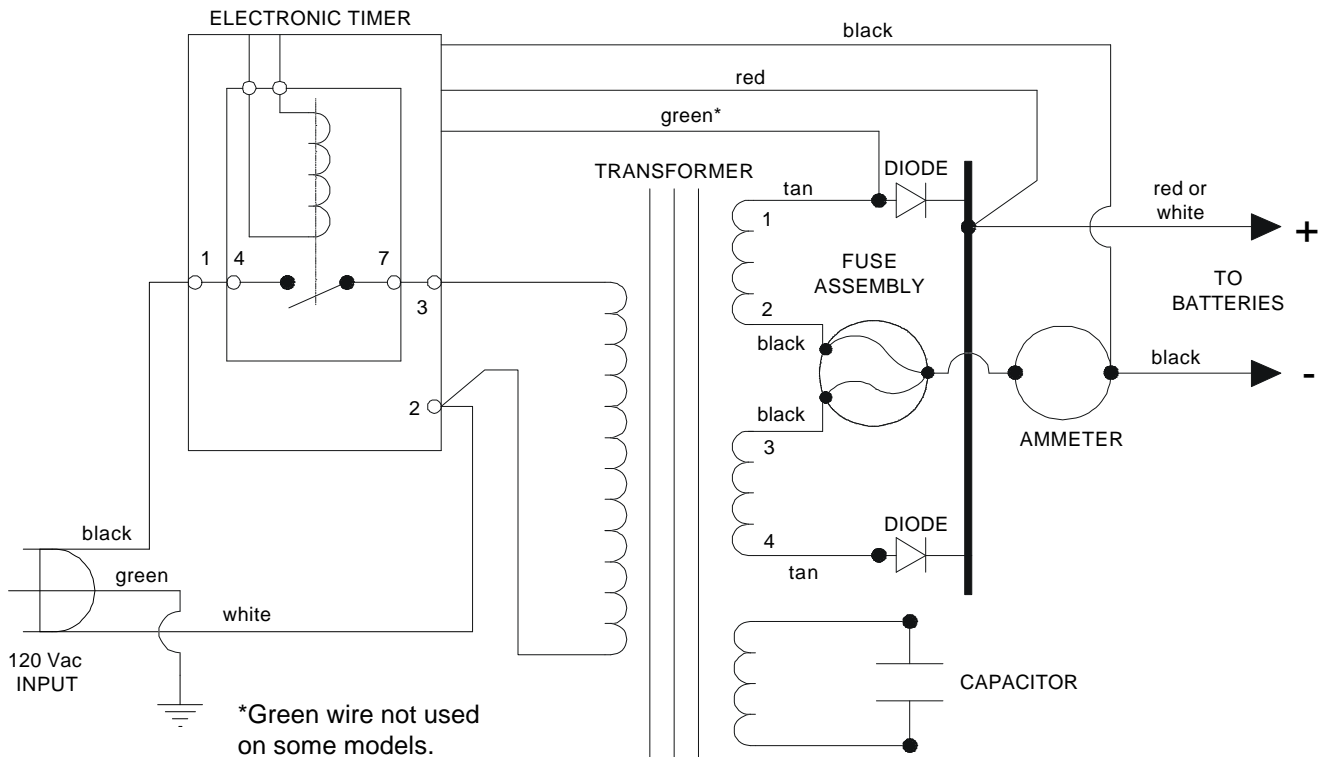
ELECTRONIC TIMER

black

red

green*

TRANSFORMER

DIODE

tan

1

red or white

+

FUSE ASSEMBLY

TO BATTERIES

1 4 7

3

2

black

black

-

black

2

black

3

AMMETER

DIODE

4

tan

black

green

white

120 Vac INPUT

CAPACITOR

*Green wire not used on some models.